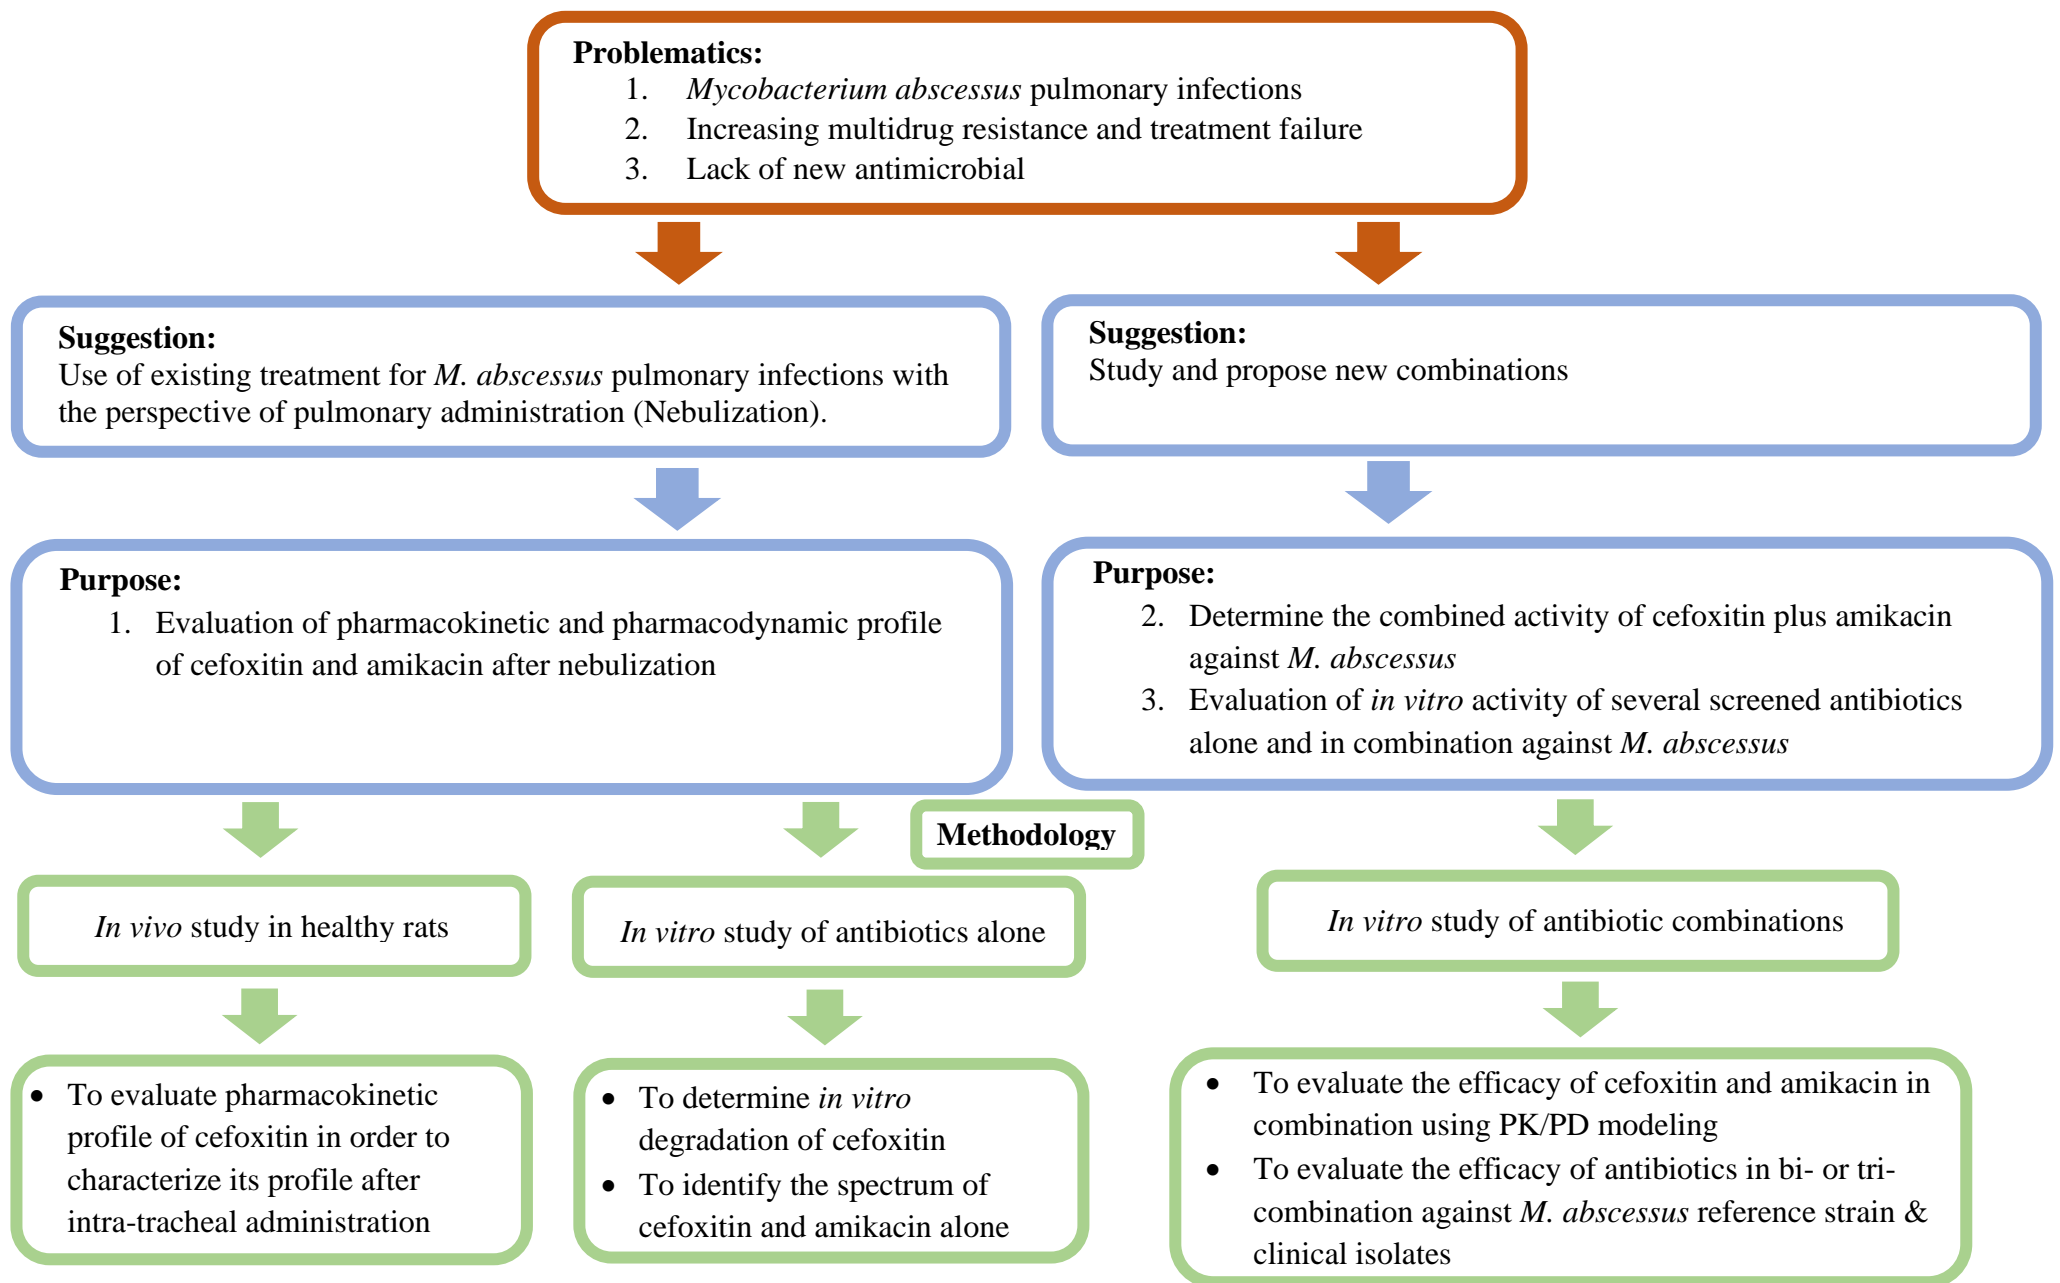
**Problematics:**
1. *Mycobacterium abscessus* pulmonary infections
2. Increasing multidrug resistance and treatment failure
3. Lack of new antimicrobial

**Suggestion:**
Use of existing treatment for *M. abscessus* pulmonary infections with the perspective of pulmonary administration (Nebulization).

**Suggestion:**
Study and propose new combinations

**Purpose:**
1. Evaluation of pharmacokinetic and pharmacodynamic profile of cefoxitin and amikacin after nebulization

**Purpose:**
2. Determine the combined activity of cefoxitin plus amikacin against *M. abscessus*
3. Evaluation of *in vitro* activity of several screened antibiotics alone and in combination against *M. abscessus*

**Methodology**

*In vivo* study in healthy rats

*In vitro* study of antibiotics alone

*In vitro* study of antibiotic combinations

- To evaluate pharmacokinetic profile of cefoxitin in order to characterize its profile after intra-tracheal administration

- To determine *in vitro* degradation of cefoxitin
- To identify the spectrum of cefoxitin and amikacin alone

- To evaluate the efficacy of cefoxitin and amikacin in combination using PK/PD modeling
- To evaluate the efficacy of antibiotics in bi- or tri-combination against *M. abscessus* reference strain & clinical isolates